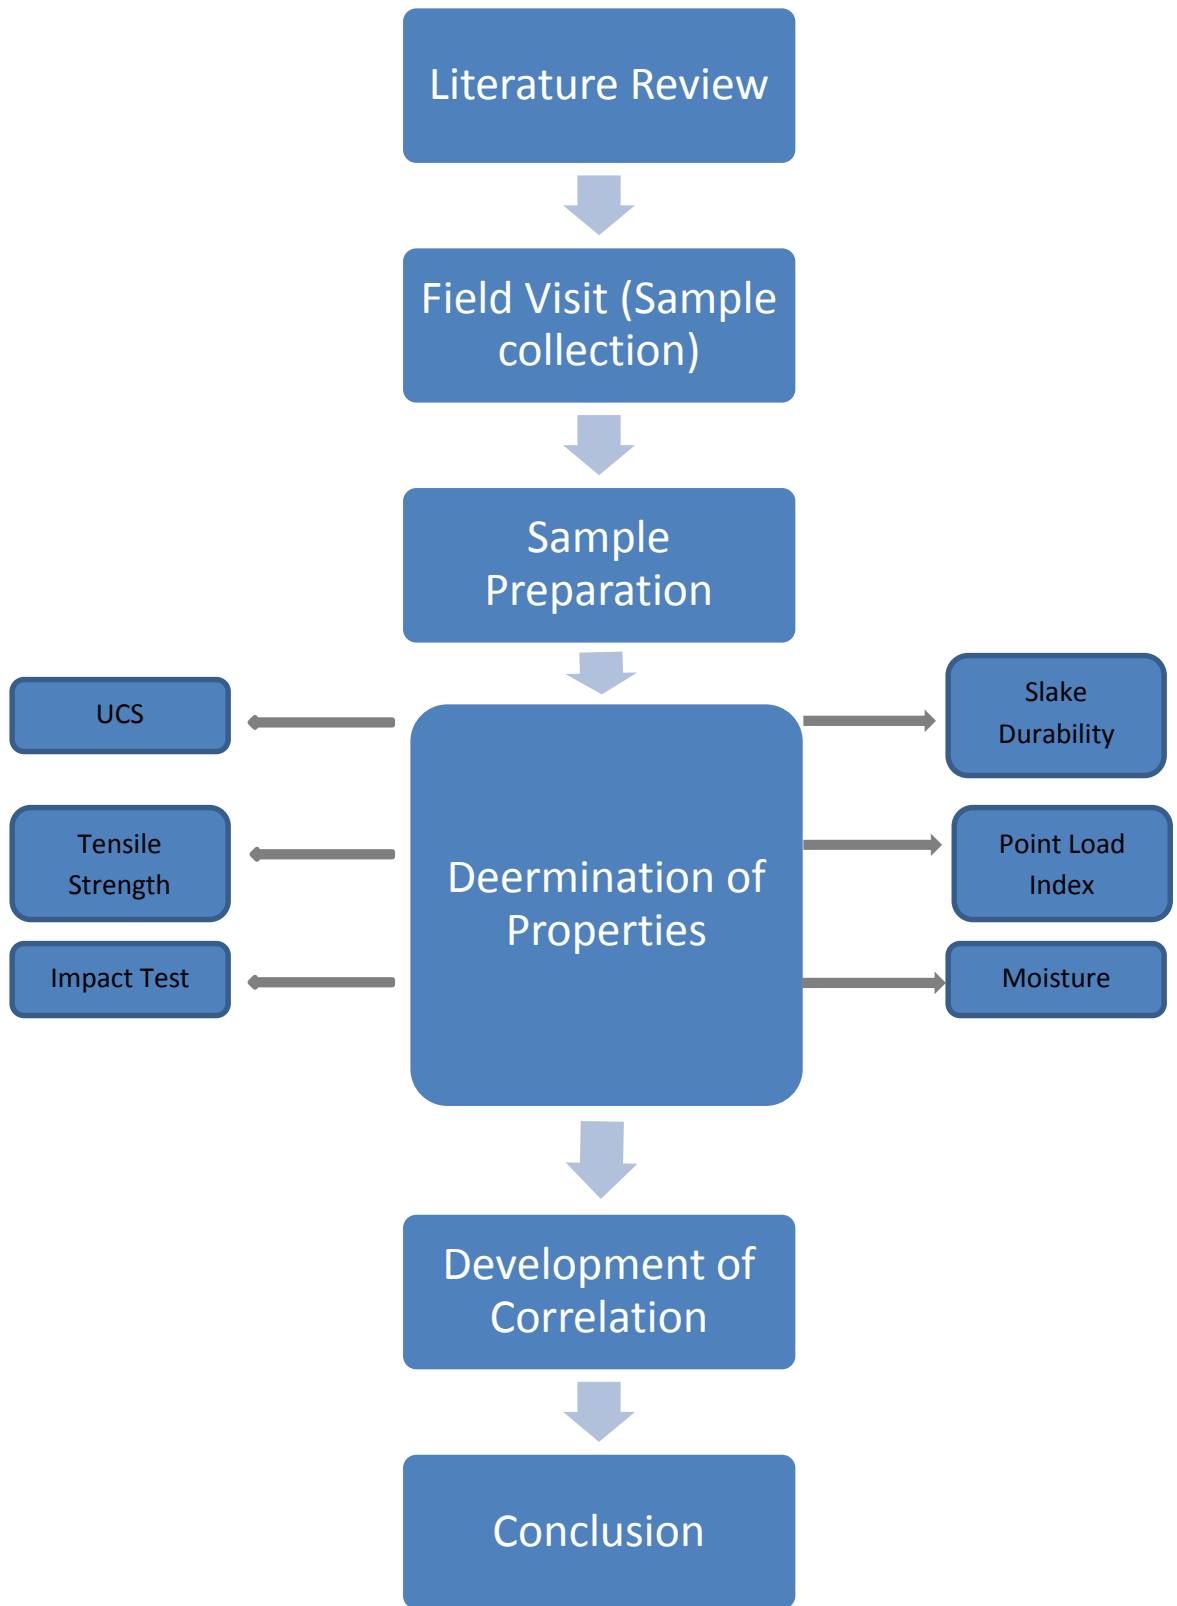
Literature Review

Field Visit (Sample collection)

Sample Preparation

UCS

Tensile Strength

Impact Test

Deermination of Properties

Slake Durability

Point Load Index

Moisture

Development of Correlation

Conclusion